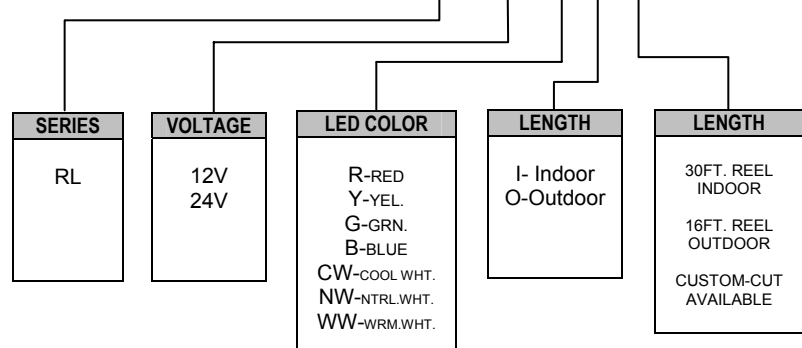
SERIES

RL

VOLTAGE

12V
24V

LED COLOR

R-RED
Y-YEL.
G-GRN.
B-BLUE
CW-COOL WHT.
NW-NTRL.WHT.
WW-WRM.WHT.

LENGTH

I- Indoor
O-Outdoor

LENGTH

30FT. REEL INDOOR

16FT. REEL OUTDOOR

CUSTOM-CUT AVAILABLE